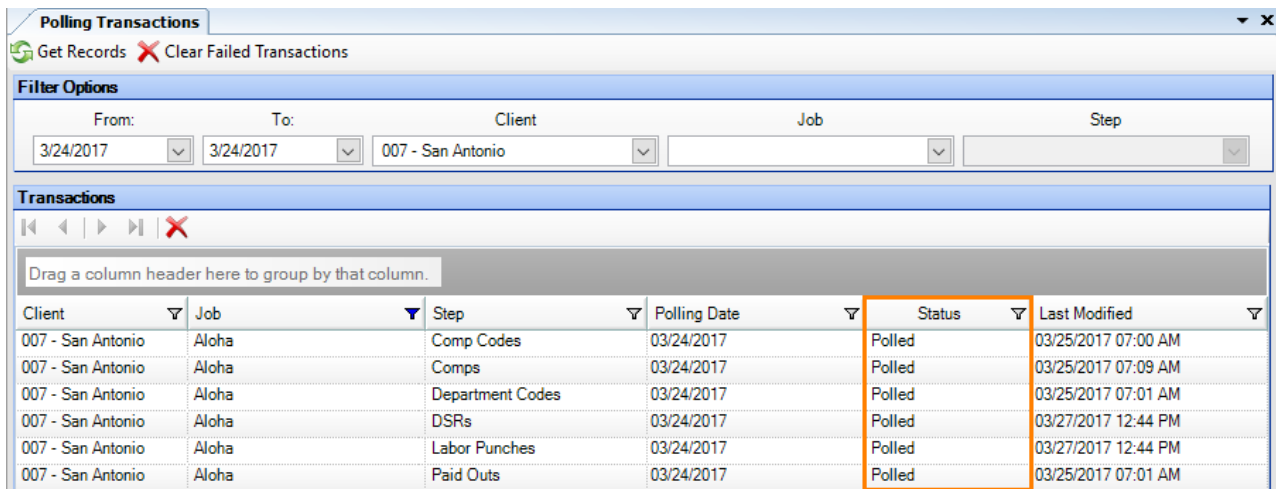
Polling Transactions

Get Records Clear Failed Transactions

Filter Options

From: 3/24/2017
To: 3/24/2017
Client 007 - San Antonio
Job
Step

Transactions

Drag a column header here to group by that column.

| Client | Job | Step | Polling Date | Status | Last Modified |
|---|---|---|---|---|---|
| 007 - San Antonio | Aloha | Comp Codes | 03/24/2017 | Polled | 03/25/2017 07:00 AM |
| 007 - San Antonio | Aloha | Comps | 03/24/2017 | Polled | 03/25/2017 07:09 AM |
| 007 - San Antonio | Aloha | Department Codes | 03/24/2017 | Polled | 03/25/2017 07:01 AM |
| 007 - San Antonio | Aloha | DSRs | 03/24/2017 | Polled | 03/27/2017 12:44 PM |
| 007 - San Antonio | Aloha | Labor Punches | 03/24/2017 | Polled | 03/27/2017 12:44 PM |
| 007 - San Antonio | Aloha | Paid Outs | 03/24/2017 | Polled | 03/25/2017 07:01 AM |